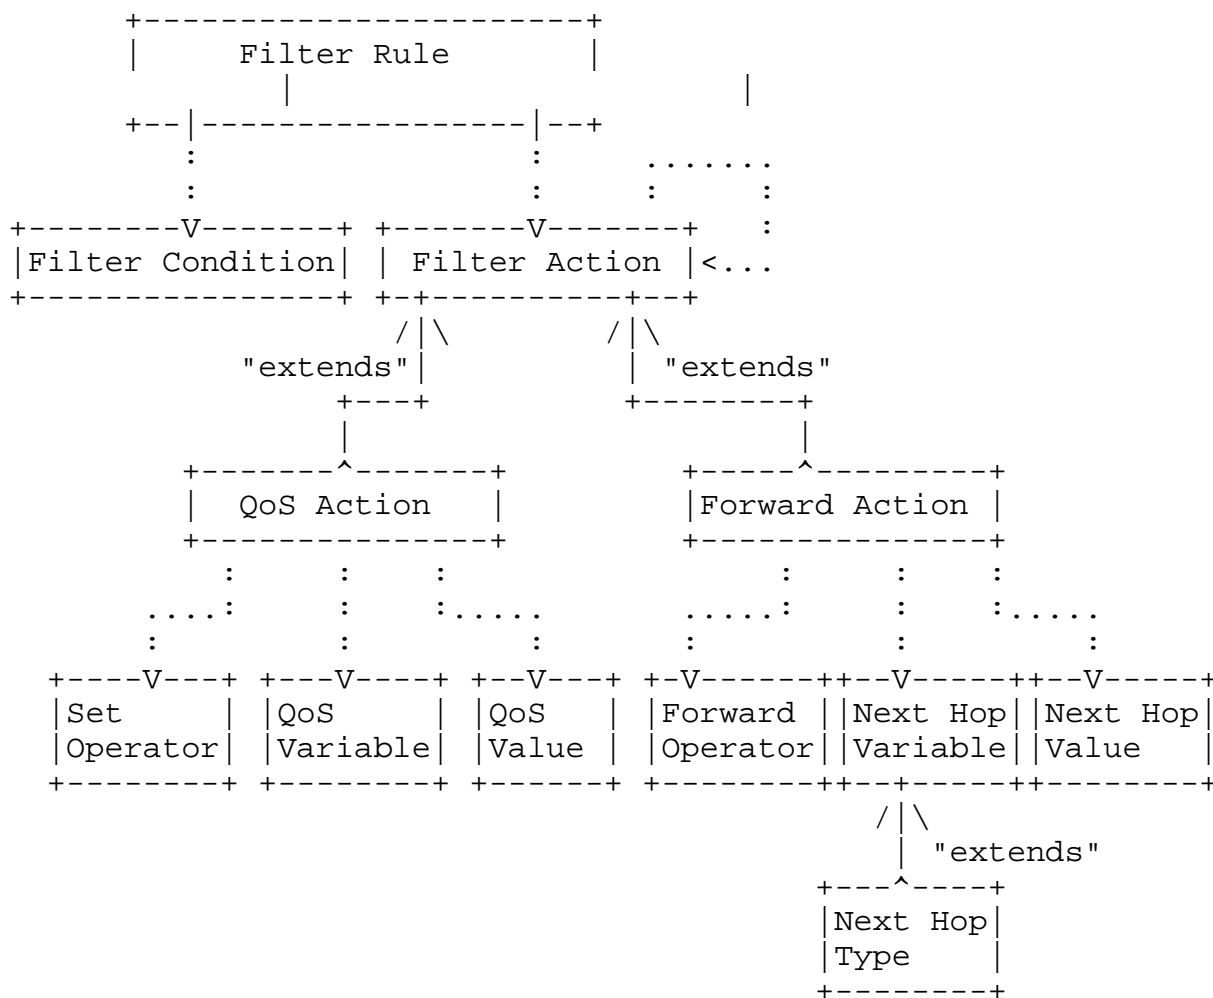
Filter Rule

Filter Condition

Filter Action

"extends"

"extends"

QoS Action

Forward Action

Set Operator

QoS Variable

QoS Value

Forward Operator

Next Hop Variable

Next Hop Value

"extends"

Next Hop Type